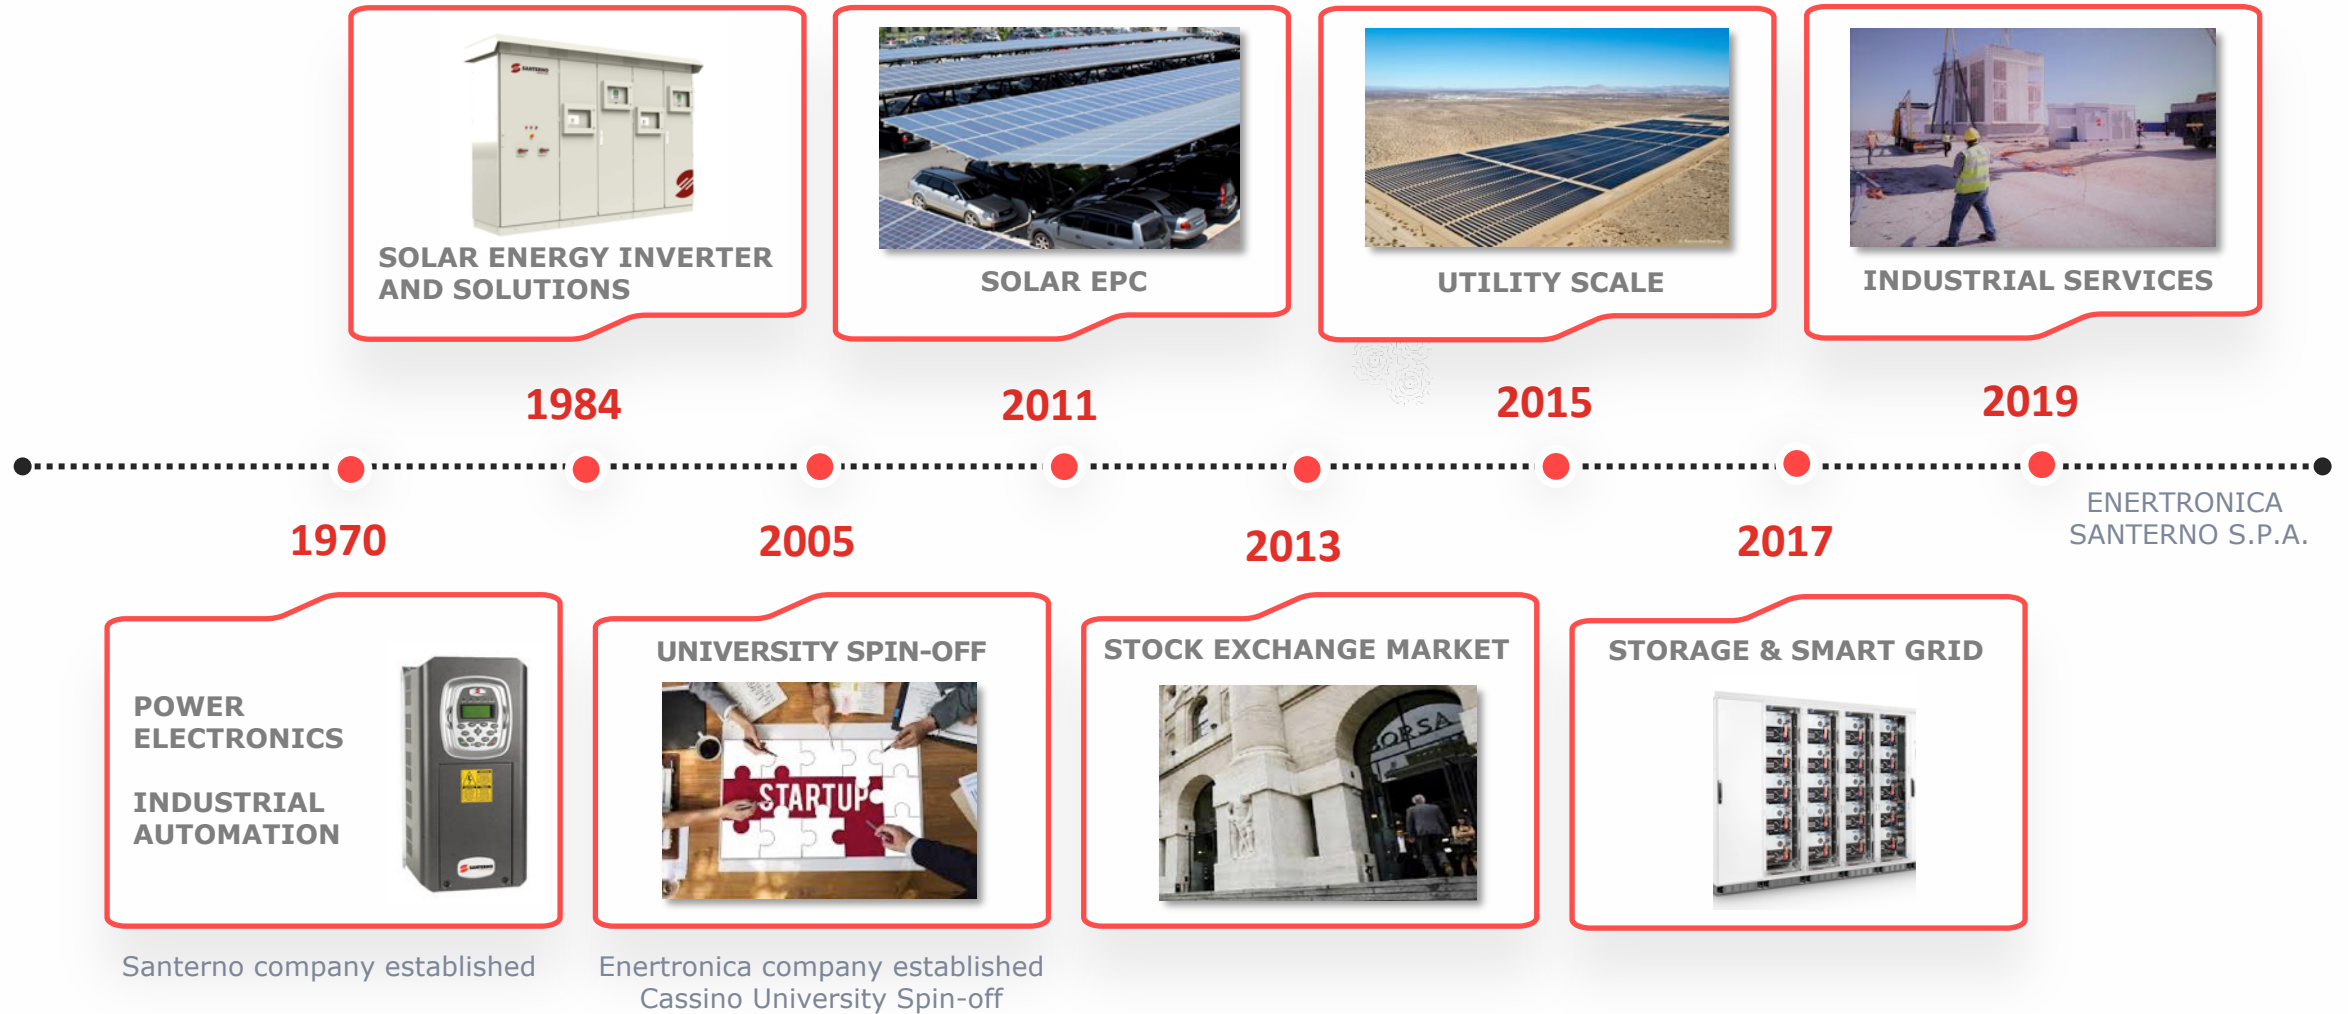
SOLAR ENERGY INVERTER AND SOLUTIONS

SOLAR EPC

UTILITY SCALE

INDUSTRIAL SERVICES

1984

2011

2015

2019

1970

2005

2013

2017

ENERTRONICA SANTERNO S.P.A.

POWER ELECTRONICS

INDUSTRIAL AUTOMATION

UNIVERSITY SPIN-OFF

STARTUP

STOCK EXCHANGE MARKET

STORAGE & SMART GRID

Santerno company established

Enertronica company established
Cassino University Spin-off